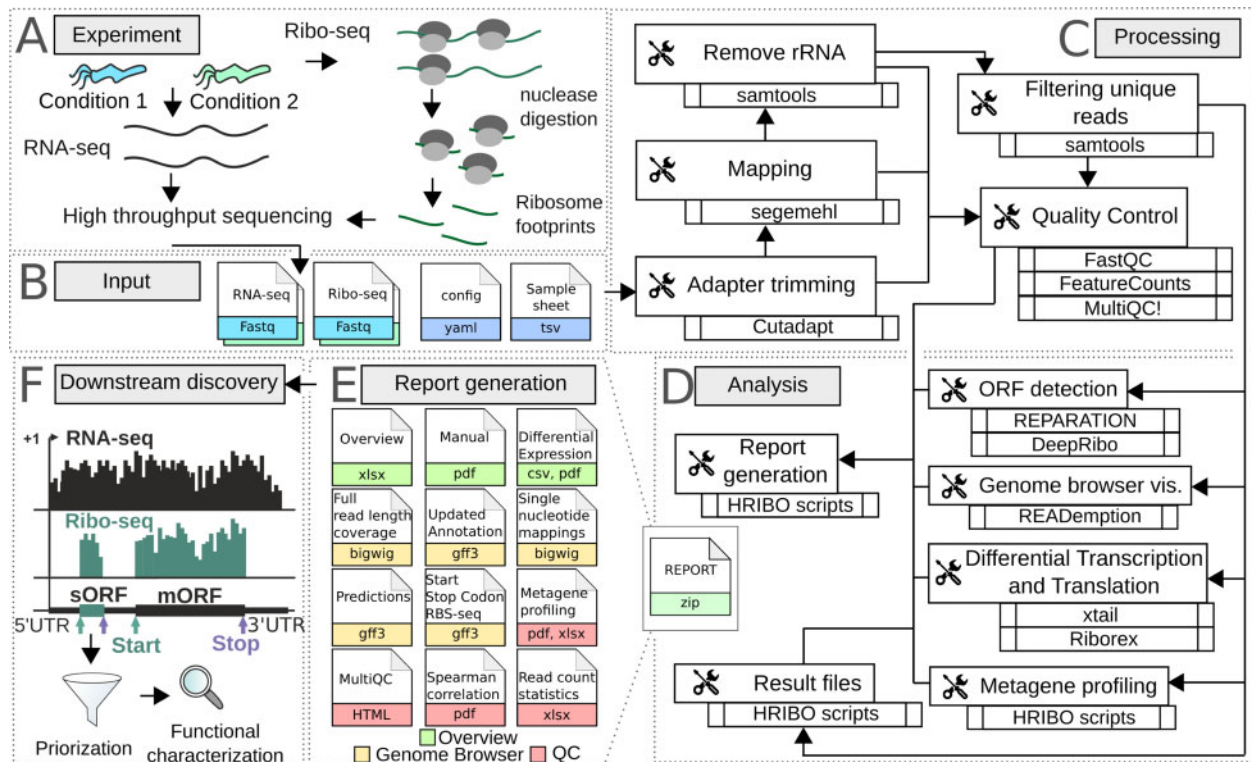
A Experiment

Condition 1 Condition 2

RNA-seq

Ribo-seq

nuclease digestion

Ribosome footprints

High throughput sequencing

B Input

RNA-seq Fastq

Ribo-seq Fastq

config yaml

Sample sheet tsv

C Processing

Remove rRNA
samtools

Mapping
segemehl

Adapter trimming
Cutadapt

Filtering unique reads
samtools

Quality Control
FastQC
FeatureCounts
MultiQC!

F Downstream discovery

+1 RNA-seq

Ribo-seq

sORF mORF

5'UTR 3'UTR

Start Stop

Priorization

Functional characterization

E Report generation

| Overview xlsx | Manual pdf | Differential Expression csv, pdf |
|---|---|---|
| Full read length coverage bigwig | Updated Annotation gff3 | Single nucleotide mappings bigwig |
| Predictions gff3 | Start Stop Codon RBS-seq gff3 | Metagene profiling pdf, xlsx |
| MultiQC HTML | Spearman correlation pdf | Read count statistics xlsx |

Overview
Genome Browser QC

REPORT zip

D Analysis

Report generation
HRIBO scripts

ORF detection
REPARATION
DeepRibo

Genome browser vis.
READemption

Differential Transcription and Translation
xtail
Riborex

Result files
HRIBO scripts

Metagene profiling
HRIBO scripts